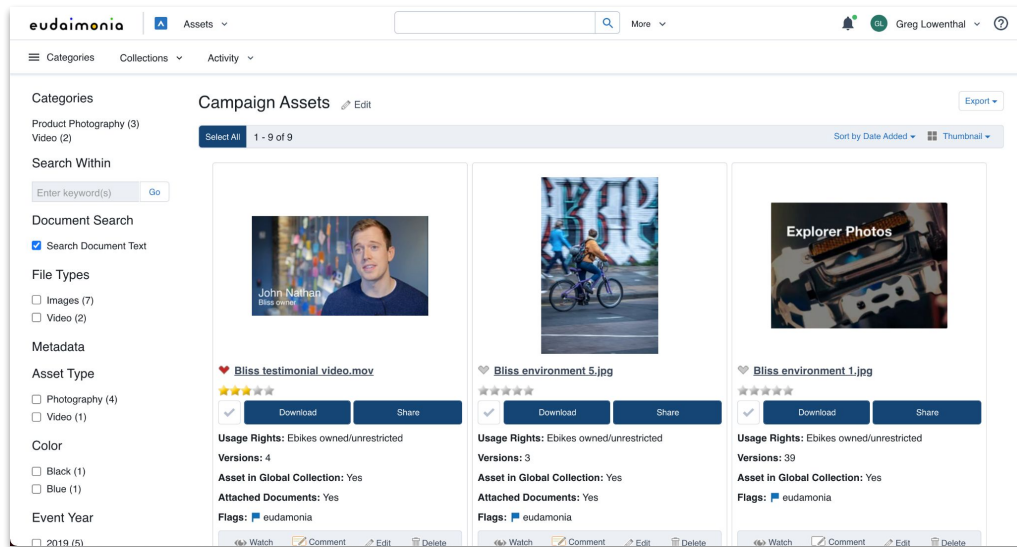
eudaimonia Assets

More

GL Greg Lowenthal

Categories Collections Activity

Categories

Product Photography (3)
Video (2)

Search Within

Enter keyword(s) Go

Document Search

Search Document Text

File Types

Images (7)
Video (2)

Metadata

Asset Type

Photography (4)
Video (1)

Color

Black (1)
Blue (1)

Event Year

2019 (5)

Campaign Assets Edit

Export

Select All 1 - 9 of 9

Sort by Date Added Thumbnail

John Nathan
Bliss owner

Bliss testimonial video.mov

Download Share

Usage Rights: Ebikes owned/unrestricted

Versions: 4

Asset in Global Collection: Yes

Attached Documents: Yes

Flags: eudamonia

Watch Comment Edit Delete

Bliss environment 5.jpg

Download Share

Usage Rights: Ebikes owned/unrestricted

Versions: 3

Asset in Global Collection: Yes

Attached Documents: Yes

Flags: eudamonia

Watch Comment Edit Delete

Explorer Photos

Bliss environment 1.jpg

Download Share

Usage Rights: Ebikes owned/unrestricted

Versions: 39

Asset in Global Collection: Yes

Flags: eudamonia

Watch Comment Edit Delete